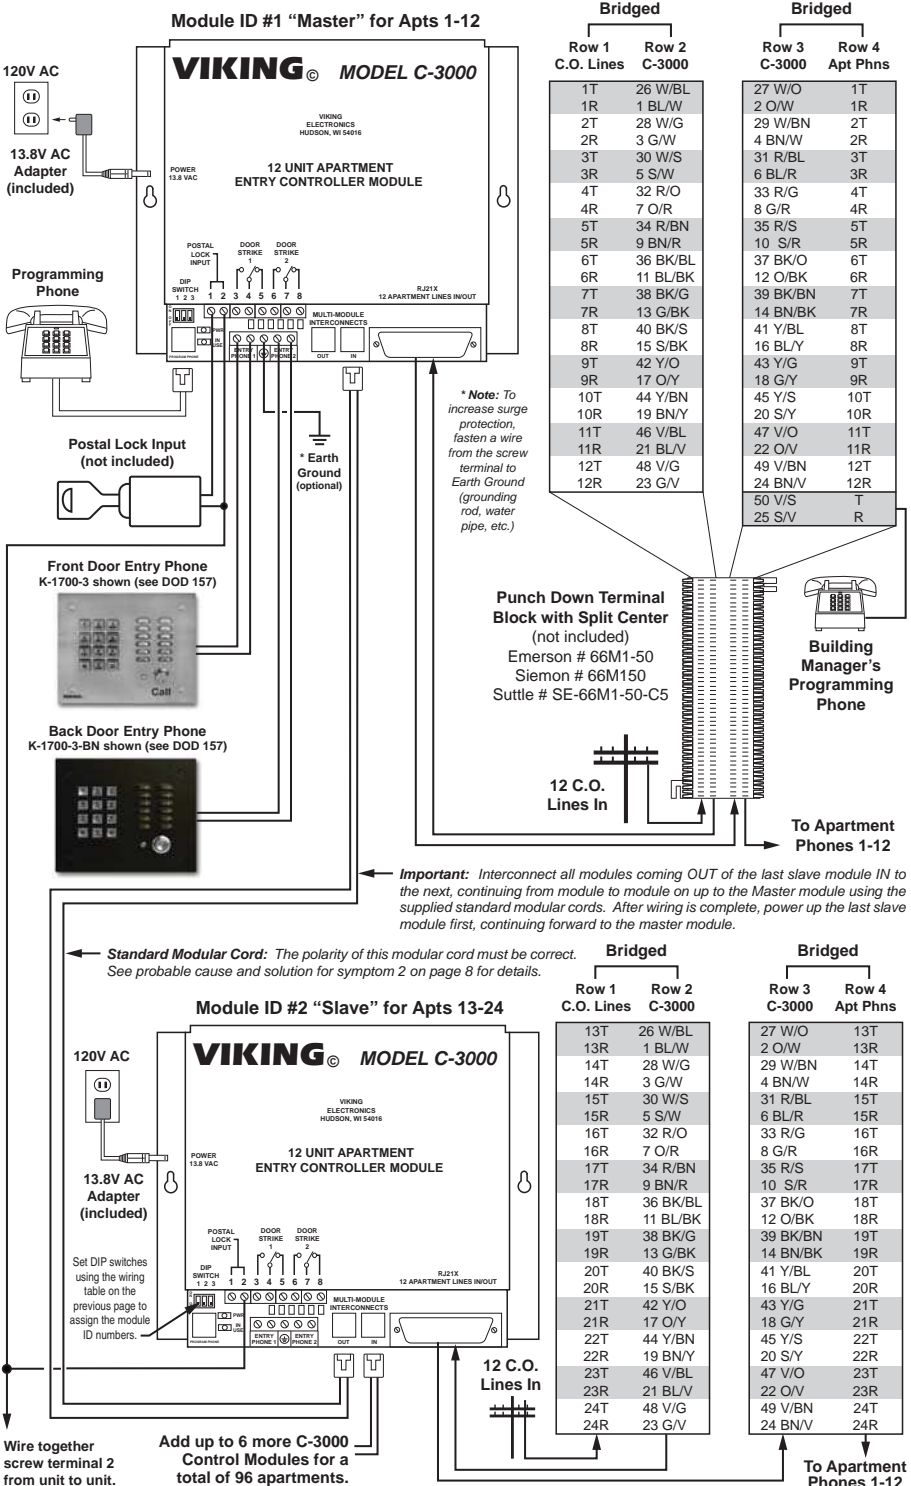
Module ID #1 "Master" for Apts 1-12

120V AC

13.8V AC Adapter (included)

VIKING© MODEL C-3000

VIKING ELECTRONICS HUDSON, WI 54016

POWER 13.8 VAC

12 UNIT APARTMENT ENTRY CONTROLLER MODULE

POSTAL LOCK INPUT

DOOR STRIKE 1

DOOR STRIKE 2

DIP SWITCH 1 2 3

1 2 3 4 5 6 7 8

RJ21X 12 APARTMENT LINES IN/OUT

PWR

IN USE

MULTI-MODULE INTERCONNECTS

ENTRY PHONE 1

ENTRY PHONE 2

OUT IN

PROGRAM PHONE

Programming Phone

Postal Lock Input (not included)

* Earth Ground (optional)

* Note: To increase surge protection, fasten a wire from the screw terminal to Earth Ground (grounding rod, water pipe, etc.)

Front Door Entry Phone
K-1700-3 shown (see DOD 157)

Call

Back Door Entry Phone
K-1700-3-BN shown (see DOD 157)

Bridged

Bridged

| Row 1 C.O. Lines | Row 2 C-3000 |
|---|---|
| 1T | 26 W/BL |
| 1R | 1 BL/W |
| 2T | 28 W/G |
| 2R | 3 G/W |
| 3T | 30 W/S |
| 3R | 5 S/W |
| 4T | 32 R/O |
| 4R | 7 O/R |
| 5T | 34 R/BN |
| 5R | 9 BN/R |
| 6T | 36 BK/BL |
| 6R | 11 BL/BK |
| 7T | 38 BK/G |
| 7R | 13 G/BK |
| 8T | 40 BK/S |
| 8R | 15 S/BK |
| 9T | 42 Y/O |
| 9R | 17 O/Y |
| 10T | 44 Y/BN |
| 10R | 19 BN/Y |
| 11T | 46 V/BL |
| 11R | 21 BL/V |
| 12T | 48 V/G |
| 12R | 23 G/V |

| Row 3 C-3000 | Row 4 Apt Phns |
|---|---|
| 27 W/O | 1T |
| 2 O/W | 1R |
| 29 W/BN | 2T |
| 4 BN/W | 2R |
| 31 R/BL | 3T |
| 6 BL/R | 3R |
| 33 R/G | 4T |
| 8 G/R | 4R |
| 35 R/S | 5T |
| 10 S/R | 5R |
| 37 BK/O | 6T |
| 12 O/BK | 6R |
| 39 BK/BN | 7T |
| 14 BN/BK | 7R |
| 41 Y/BL | 8T |
| 16 BL/Y | 8R |
| 43 Y/G | 9T |
| 18 G/Y | 9R |
| 45 Y/S | 10T |
| 20 S/Y | 10R |
| 47 V/O | 11T |
| 22 O/V | 11R |
| 49 V/BN | 12T |
| 24 BN/V | 12R |
| 50 V/S | T |
| 25 S/V | R |

Punch Down Terminal Block with Split Center (not included)
Emerson # 66M1-50
Siemon # 66M150
Suttle # SE-66M1-50-C5

Building Manager's Programming Phone

12 C.O. Lines In

To Apartment Phones 1-12

Important: Interconnect all modules coming OUT of the last slave module IN to the next, continuing from module to module on up to the Master module using the supplied standard modular cords. After wiring is complete, power up the last slave module first, continuing forward to the master module.

Standard Modular Cord: The polarity of this modular cord must be correct. See probable cause and solution for symptom 2 on page 8 for details.

Module ID #2 "Slave" for Apts 13-24

120V AC

13.8V AC Adapter (included)

VIKING© MODEL C-3000

VIKING ELECTRONICS HUDSON, WI 54016

POWER 13.8 VAC

12 UNIT APARTMENT ENTRY CONTROLLER MODULE

POSTAL LOCK INPUT

DOOR STRIKE 1

DOOR STRIKE 2

DIP SWITCH 1 2 3

1 2 3 4 5 6 7 8

RJ21X 12 APARTMENT LINES IN/OUT

MULTI-MODULE INTERCONNECTS

PWR

IN USE

ENTRY PHONE 1

ENTRY PHONE 2

OUT IN

PROGRAM PHONE

Set DIP switches using the wiring table on the previous page to assign the module ID numbers.

Bridged

Bridged

| Row 1 C.O. Lines | Row 2 C-3000 |
|---|---|
| 13T | 26 W/BL |
| 13R | 1 BL/W |
| 14T | 28 W/G |
| 14R | 3 G/W |
| 15T | 30 W/S |
| 15R | 5 S/W |
| 16T | 32 R/O |
| 16R | 7 O/R |
| 17T | 34 R/BN |
| 17R | 9 BN/R |
| 18T | 36 BK/BL |
| 18R | 11 BL/BK |
| 19T | 38 BK/G |
| 19R | 13 G/BK |
| 20T | 40 BK/S |
| 20R | 15 S/BK |
| 21T | 42 Y/O |
| 21R | 17 O/Y |
| 22T | 44 Y/BN |
| 22R | 19 BN/Y |
| 23T | 46 V/BL |
| 23R | 21 BL/V |
| 24T | 48 V/G |
| 24R | 23 G/V |

| Row 3 C-3000 | Row 4 Apt Phns |
|---|---|
| 27 W/O | 13T |
| 2 O/W | 13R |
| 29 W/BN | 14T |
| 4 BN/W | 14R |
| 31 R/BL | 15T |
| 6 BL/R | 15R |
| 33 R/G | 16T |
| 8 G/R | 16R |
| 35 R/S | 17T |
| 10 S/R | 17R |
| 37 BK/O | 18T |
| 12 O/BK | 18R |
| 39 BK/BN | 19T |
| 14 BN/BK | 19R |
| 41 Y/BL | 20T |
| 16 BL/Y | 20R |
| 43 Y/G | 21T |
| 18 G/Y | 21R |
| 45 Y/S | 22T |
| 20 S/Y | 22R |
| 47 V/O | 23T |
| 22 O/V | 23R |
| 49 V/BN | 24T |
| 24 BN/V | 24R |

12 C.O. Lines In

Wire together screw terminal 2 from unit to unit.

Add up to 6 more C-3000 Control Modules for a total of 96 apartments.

To Apartment Phones 1-12